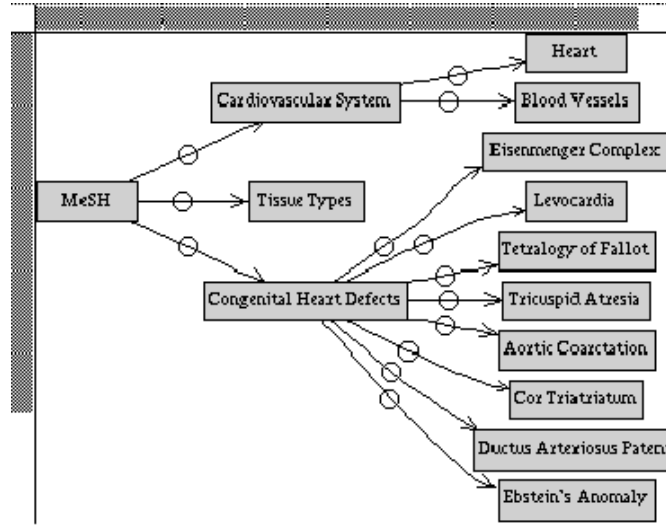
Heart

Cardiovascular System

Blood Vessels

Eisenmenger Complex

MeSH

Tissue Types

Levocardia

Tetralogy of Fallot

Congenital Heart Defects

Tricuspid Atresia

Aortic Coarctation

Cor Triatriatum

Ductus Arteriosus Paten

Ebstein's Anomaly